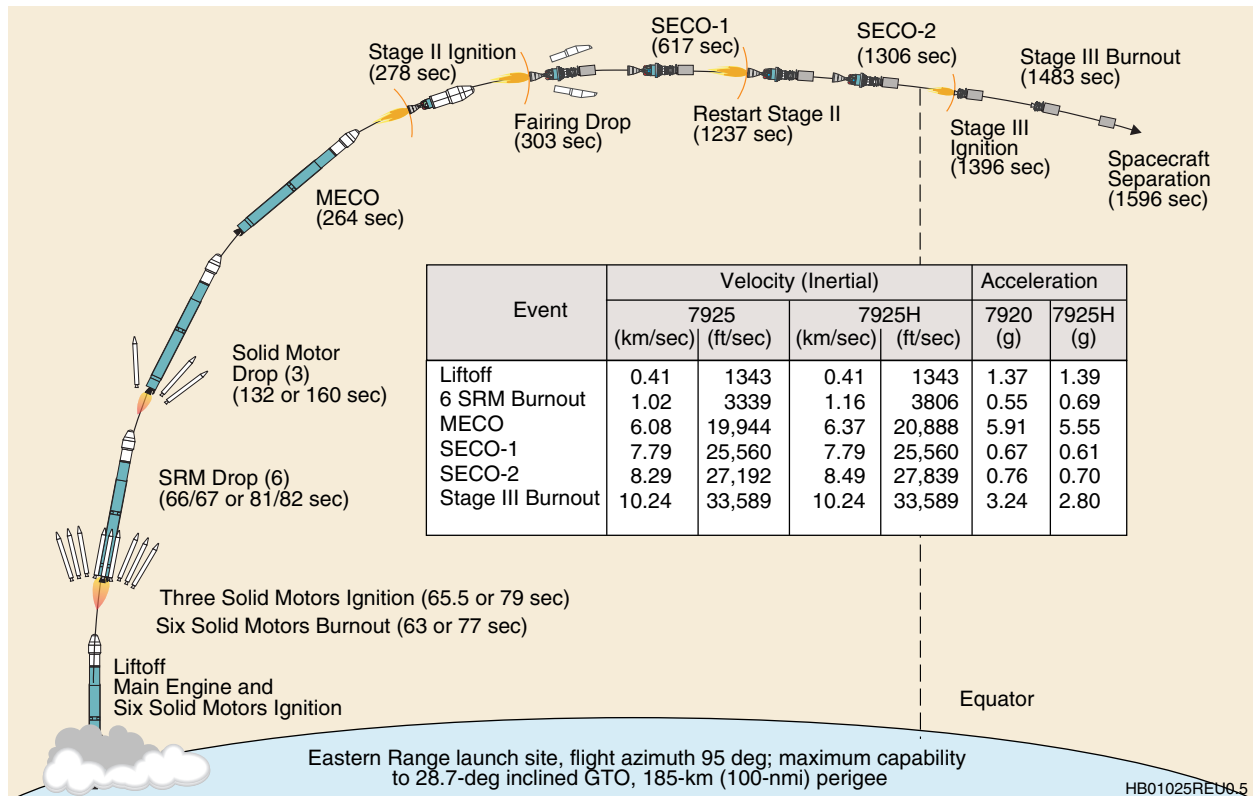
Stage II Ignition
(278 sec)

Fairing Drop
(303 sec)

SECO-1
(617 sec)

Restart Stage II
(1237 sec)

SECO-2
(1306 sec)

Stage III Ignition
(1396 sec)

Stage III Burnout
(1483 sec)

Spacecraft Separation
(1596 sec)

MECO
(264 sec)

Solid Motor Drop (3)
(132 or 160 sec)

SRM Drop (6)
(66/67 or 81/82 sec)

| Event | Velocity (Inertial) 7925 (km/sec) | 7925 (ft/sec) | 7925H (km/sec) | 7925H (ft/sec) | Acceleration 7920 (g) | 7925H (g) |
|---|---|---|---|---|---|---|
| Liftoff | 0.41 | 1343 | 0.41 | 1343 | 1.37 | 1.39 |
| 6 SRM Burnout | 1.02 | 3339 | 1.16 | 3806 | 0.55 | 0.69 |
| MECO | 6.08 | 19,944 | 6.37 | 20,888 | 5.91 | 5.55 |
| SECO-1 | 7.79 | 25,560 | 7.79 | 25,560 | 0.67 | 0.61 |
| SECO-2 | 8.29 | 27,192 | 8.49 | 27,839 | 0.76 | 0.70 |
| Stage III Burnout | 10.24 | 33,589 | 10.24 | 33,589 | 3.24 | 2.80 |

Three Solid Motors Ignition (65.5 or 79 sec)
Six Solid Motors Burnout (63 or 77 sec)

Liftoff
Main Engine and
Six Solid Motors Ignition

Equator

Eastern Range launch site, flight azimuth 95 deg; maximum capability to 28.7-deg inclined GTO, 185-km (100-nmi) perigee

HB01025REU0.5